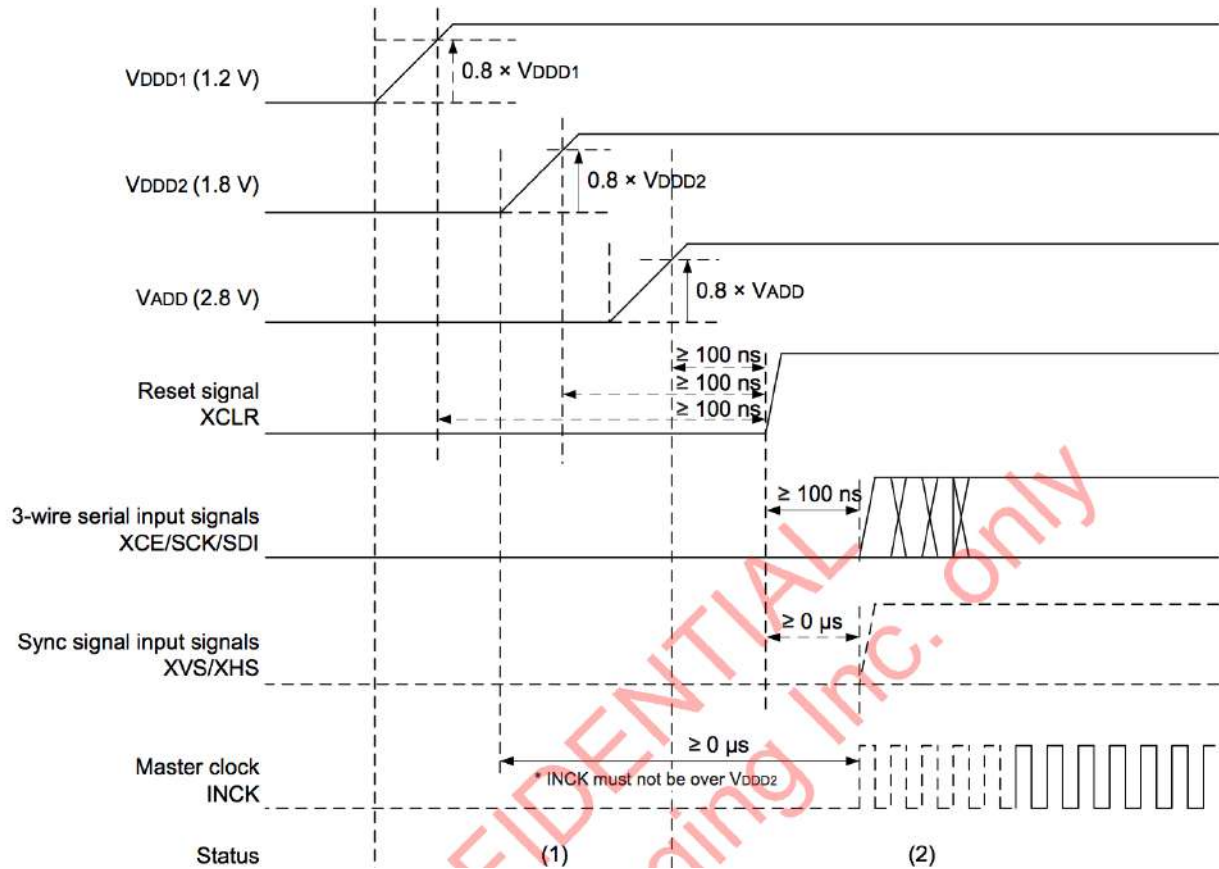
VDDD1 (1.2 V)

0.8 × VDDD1

VDDD2 (1.8 V)

0.8 × VDDD2

VADD (2.8 V)

0.8 × VADD

≥ 100 ns

≥ 100 ns

≥ 100 ns

Reset signal
XCLR

≥ 100 ns

3-wire serial input signals
XCE/SCK/SDI

≥ 0 μs

Sync signal input signals
XVS/XHS

≥ 0 μs

Master clock
INCK

* INCK must not be over VDDD2

Status

(1)

(2)

CONFIDENTIAL
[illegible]ing Inc. only